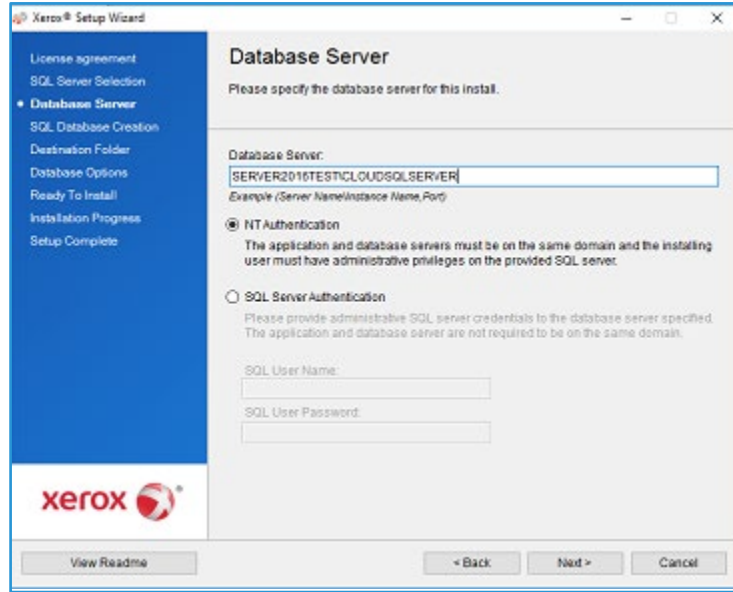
Xerox® Setup Wizard

License agreement
SQL Server Selection
• Database Server
SQL Database Creation
Destination Folder
Database Options
Ready To Install
Installation Progress
Setup Complete

Database Server
Please specify the database server for this install.

Database Server:
SERVER2016TEST\CLOUDSQLSERVER
Example (Server Name\Instance Name,Port)

NT Authentication
The application and database servers must be on the same domain and the installing user must have administrative privileges on the provided SQL server.

SQL Server Authentication
Please provide administrative SQL server credentials to the database server specified. The application and database server are not required to be on the same domain.

SQL User Name:

SQL User Password:

xerox

View Readme
< Back
Next >
Cancel